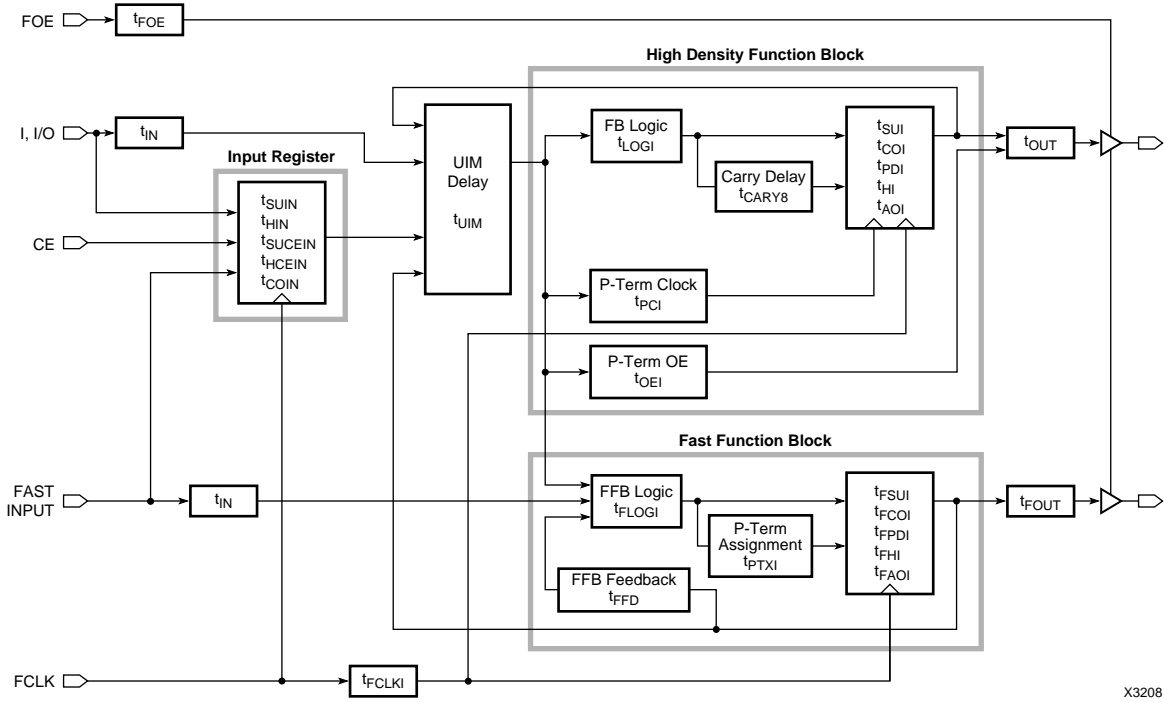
FOE
$t_{FOE}$

High Density Function Block

I, I/O
$t_{IN}$

Input Register
$t_{SUIN}$
$t_{HIN}$
$t_{SUCEIN}$
$t_{HCEIN}$
$t_{COIN}$

CE

UIM Delay
$t_{UIM}$

FB Logic
$t_{LOGI}$

Carry Delay
$t_{CARY8}$

$t_{SUI}$
$t_{COI}$
$t_{PDI}$
$t_{HI}$
$t_{AOI}$

$t_{OUT}$

P-Term Clock
$t_{PCI}$

P-Term OE
$t_{OEI}$

Fast Function Block

FAST INPUT
$t_{IN}$

FFB Logic
$t_{FLOGI}$

P-Term Assignment
$t_{PTXI}$

$t_{FSUI}$
$t_{FCOI}$
$t_{FPDI}$
$t_{FHI}$
$t_{FAOI}$

$t_{FOUT}$

FFB Feedback
$t_{FFD}$

FCLK
$t_{FCLKI}$

X3208